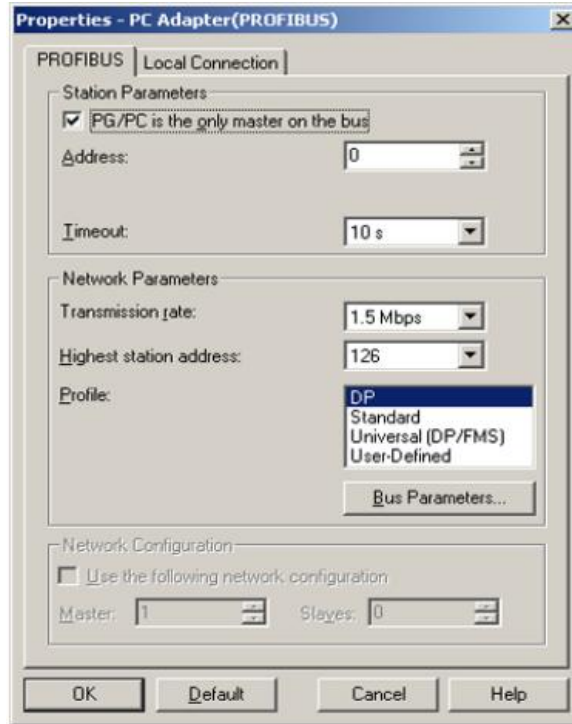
Properties - PC Adapter(PROFIBUS)

PROFIBUS | Local Connection

Station Parameters

PG/PC is the only master on the bus

Address: 0

Timeout: 10 s

Network Parameters

Transmission rate: 1.5 Mbps

Highest station address: 126

Profile:

DP
Standard
Universal (DP/FMS)
User-Defined

Bus Parameters...

Network Configuration

Use the following network configuration

Master: 1

Slaves: 0

OK

Default

Cancel

Help